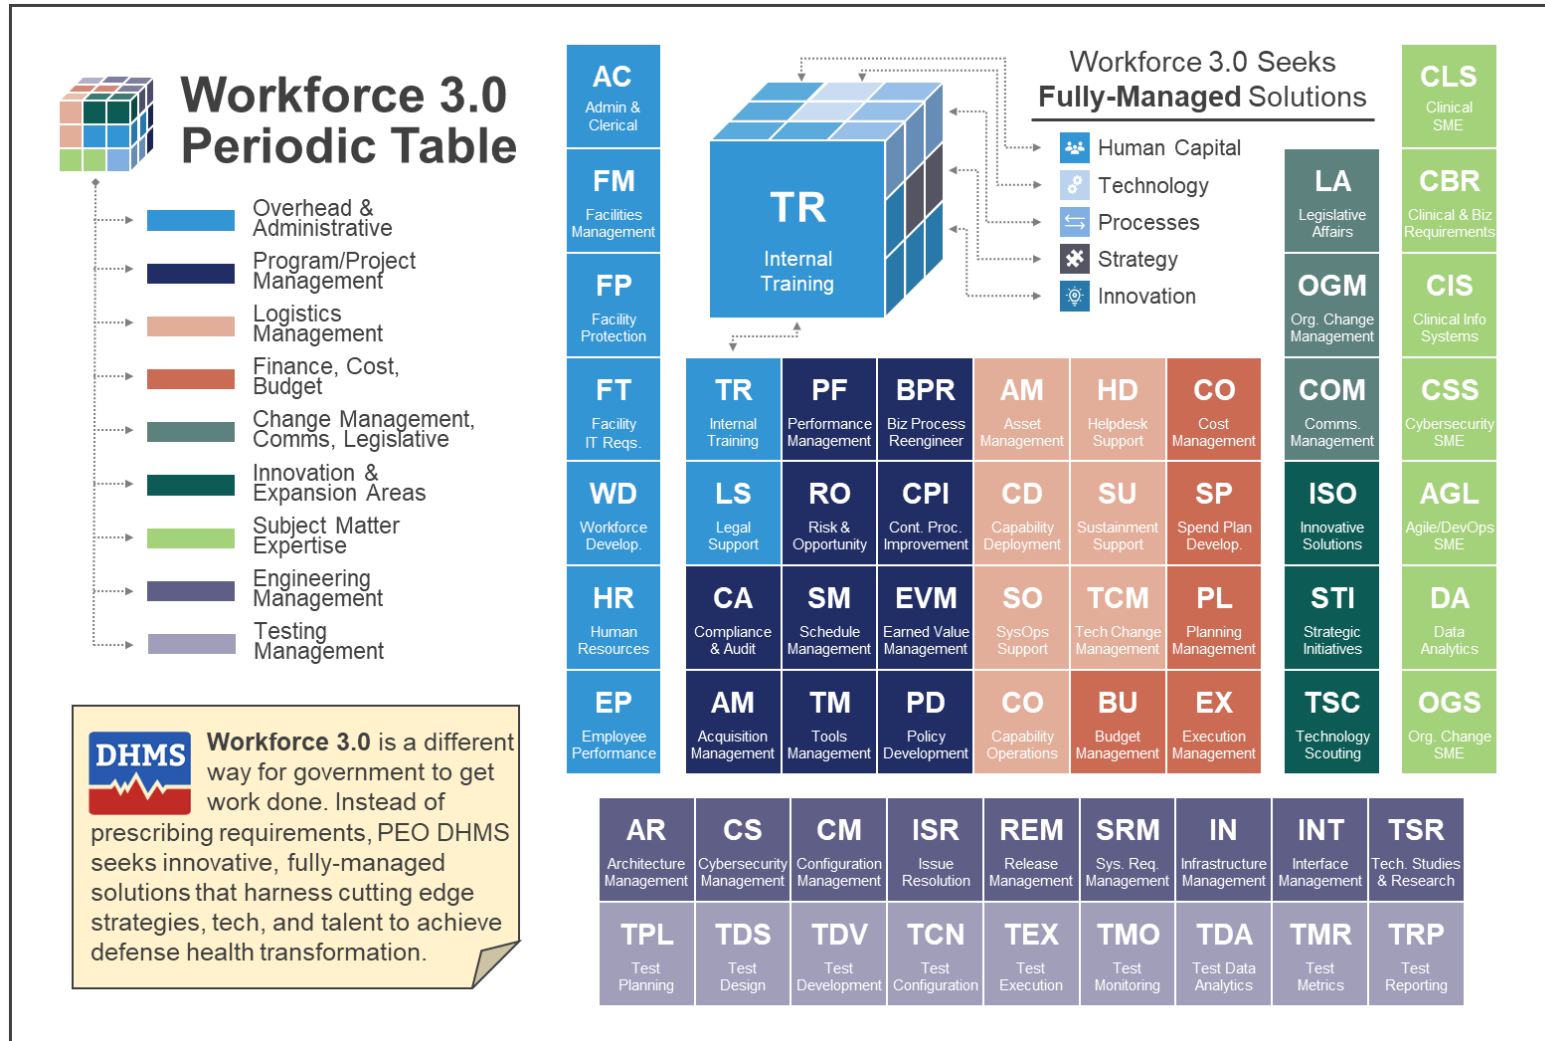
Workforce 3.0 Periodic Table

Overhead & Administrative

Program/Project Management

Logistics Management

Finance, Cost, Budget

Change Management, Comms, Legislative

Innovation & Expansion Areas

Subject Matter Expertise

Engineering Management

Testing Management

DHMS

Workforce 3.0 is a different way for government to get work done. Instead of prescribing requirements, PEO DHMS seeks innovative, fully-managed solutions that harness cutting edge strategies, tech, and talent to achieve defense health transformation.

Workforce 3.0 Seeks Fully-Managed Solutions

Human Capital
Technology
Processes
Strategy
Innovation

TR Internal Training

| AC Admin & Clerical | | | | | | | | CLS Clinical SME |
|---|---|---|---|---|---|---|---|---|
| FM Facilities Management | | | | | | | LA Legislative Affairs | CBR Clinical & Biz Requirements |
| FP Facility Protection | | | | | | | OGM Org. Change Management | CIS Clinical Info Systems |
| FT Facility IT Reqs. | TR Internal Training | PF Performance Management | BPR Biz Process Reengineer | AM Asset Management | HD Helpdesk Support | CO Cost Management | COM Comms. Management | CSS Cybersecurity SME |
| WD Workforce Develop. | LS Legal Support | RO Risk & Opportunity | CPI Cont. Proc. Improvement | CD Capability Deployment | SU Sustainment Support | SP Spend Plan Develop. | ISO Innovative Solutions | AGL Agile/DevOps SME |
| HR Human Resources | CA Compliance & Audit | SM Schedule Management | EVM Earned Value Management | SO SysOps Support | TCM Tech Change Management | PL Planning Management | STI Strategic Initiatives | DA Data Analytics |
| EP Employee Performance | AM Acquisition Management | TM Tools Management | PD Policy Development | CO Capability Operations | BU Budget Management | EX Execution Management | TSC Technology Scouting | OGS Org. Change SME |

| AR Architecture Management | CS Cybersecurity Management | CM Configuration Management | ISR Issue Resolution | REM Release Management | SRM Sys. Req. Management | IN Infrastructure Management | INT Interface Management | TSR Tech. Studies & Research |
|---|---|---|---|---|---|---|---|---|
| TPL Test Planning | TDS Test Design | TDV Test Development | TCN Test Configuration | TEX Test Execution | TMO Test Monitoring | TDA Test Data Analytics | TMR Test Metrics | TRP Test Reporting |